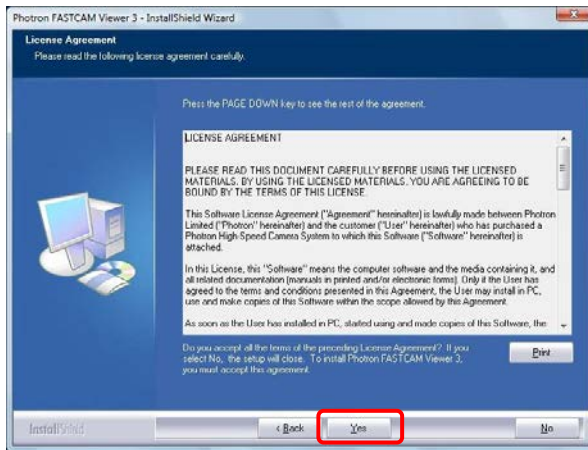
Photron FASTCAM Viewer 3 - InstallShield Wizard

License Agreement

Please read the following license agreement carefully.

Press the PAGE DOWN key to see the rest of the agreement.

LICENSE AGREEMENT

PLEASE READ THIS DOCUMENT CAREFULLY BEFORE USING THE LICENSED MATERIALS. BY USING THE LICENSED MATERIALS, YOU ARE AGREEING TO BE BOUND BY THE TERMS OF THIS LICENSE.

This Software License Agreement ("Agreement" hereinafter) is lawfully made between Photron Limited ("Photron" hereinafter) and the customer ("User" hereinafter) who has purchased a Photron High Speed Camera System to which this Software ("Software" hereinafter) is attached.

In this License, this "Software" means the computer software and the media containing it, and all related documentation (manuals in printed and/or electronic forms). Only if the User has agreed to the terms and conditions presented in this Agreement, the User may install in PC, use and make copies of this Software within the scope allowed by this Agreement.

As soon as the User has installed in PC, started using and made copies of this Software, the

Do you accept all the terms of the preceding License Agreement? If you select No, the setup will close. To install Photron FASTCAM Viewer 3, you must accept this agreement.

Print

InstallShield

< Back

Yes

No